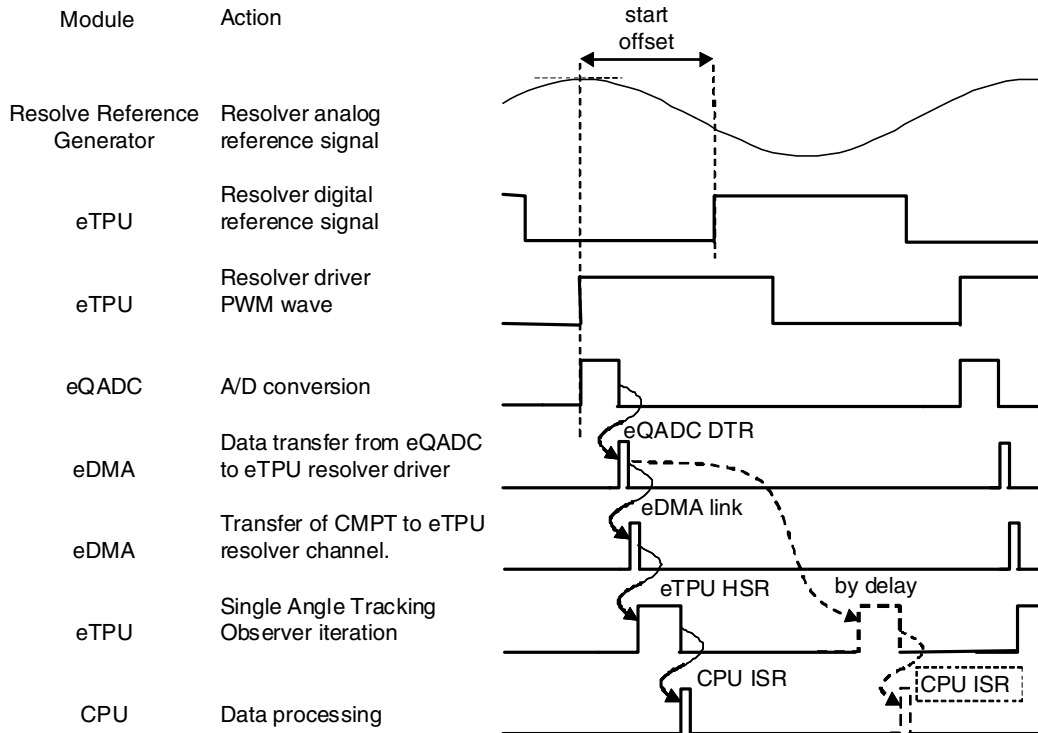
Module
Action
start offset

Resolve Reference Generator
Resolver analog reference signal

eTPU
Resolver digital reference signal

eTPU
Resolver driver PWM wave

eQADC
A/D conversion

eDMA
Data transfer from eQADC to eTPU resolver driver

eQADC DTR

eDMA
Transfer of CMPT to eTPU resolver channel.

eDMA link

eTPU
Single Angle Tracking Observer iteration

eTPU HSR
by delay

CPU
Data processing

CPU ISR
CPU ISR